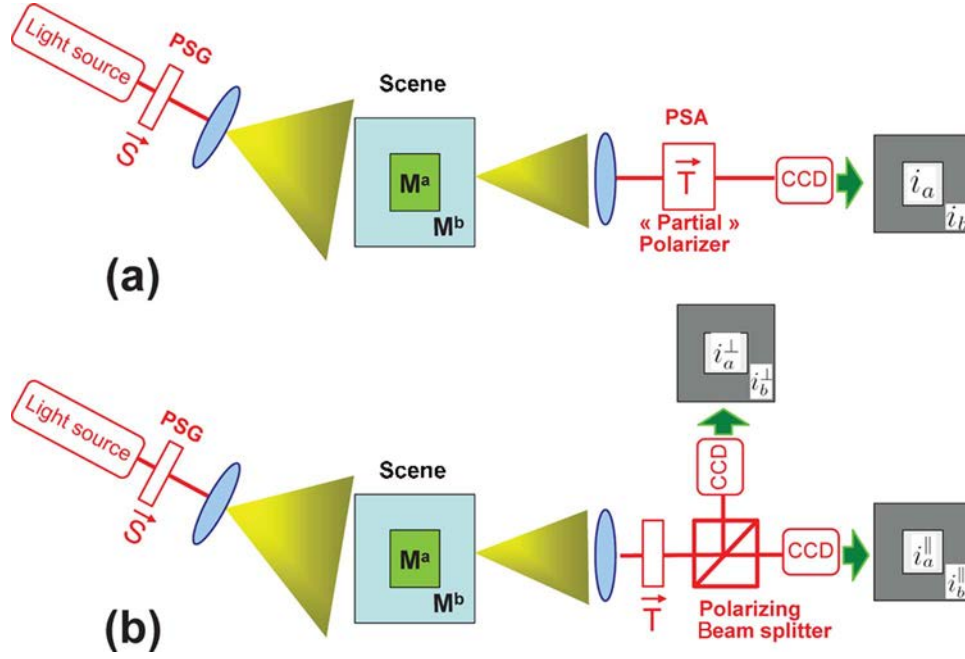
Light source

PSG

$\vec{S}$

Scene

M$^a$

M$^b$

PSA

$\vec{T}$

« Partial » Polarizer

CCD

$i_a$

$i_b$

(a)

$i_a^{\perp}$

$i_b^{\perp}$

CCD

Light source

PSG

$\vec{S}$

Scene

M$^a$

M$^b$

$\vec{T}$

Polarizing Beam splitter

CCD

$i_a^{\parallel}$

$i_b^{\parallel}$

(b)